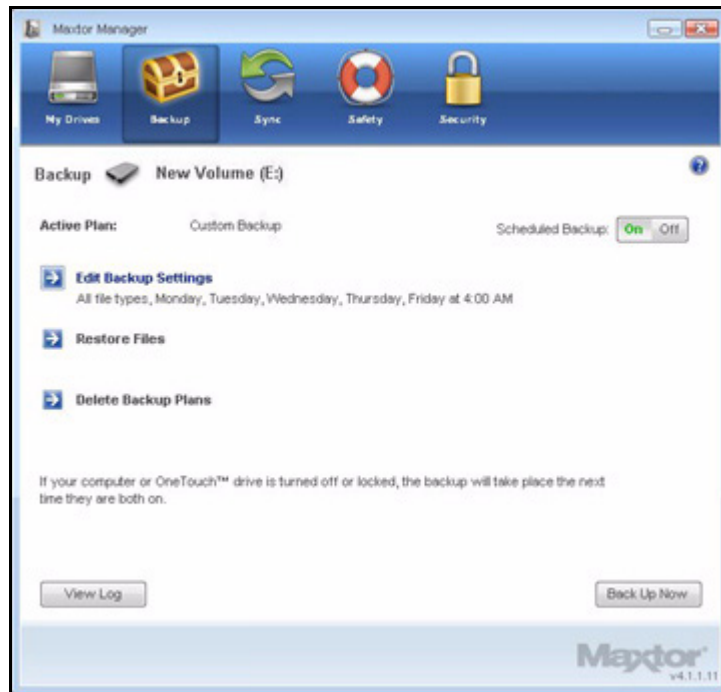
Maxtor Manager

My Drives
Backup
Sync
Safety
Security

Backup New Volume (E:)

Active Plan: Custom Backup

Scheduled Backup: On Off

Edit Backup Settings
All file types, Monday, Tuesday, Wednesday, Thursday, Friday at 4:00 AM

Restore Files

Delete Backup Plans

If your computer or OneTouch™ drive is turned off or locked, the backup will take place the next time they are both on.

View Log

Back Up Now

Maxtor
v4.1.1.11